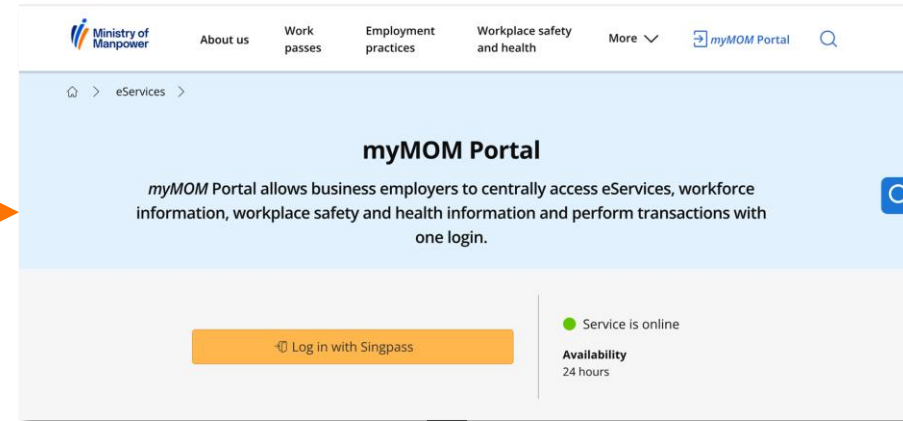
Ministry of Manpower

About us

Work passes

Employment practices

Workplace safety and health

More

myMOM Portal

eServices

myMOM Portal

myMOM Portal allows business employers to centrally access eServices, workforce information, workplace safety and health information and perform transactions with one login.

Log in with Singpass

Service is online

Availability
24 hours